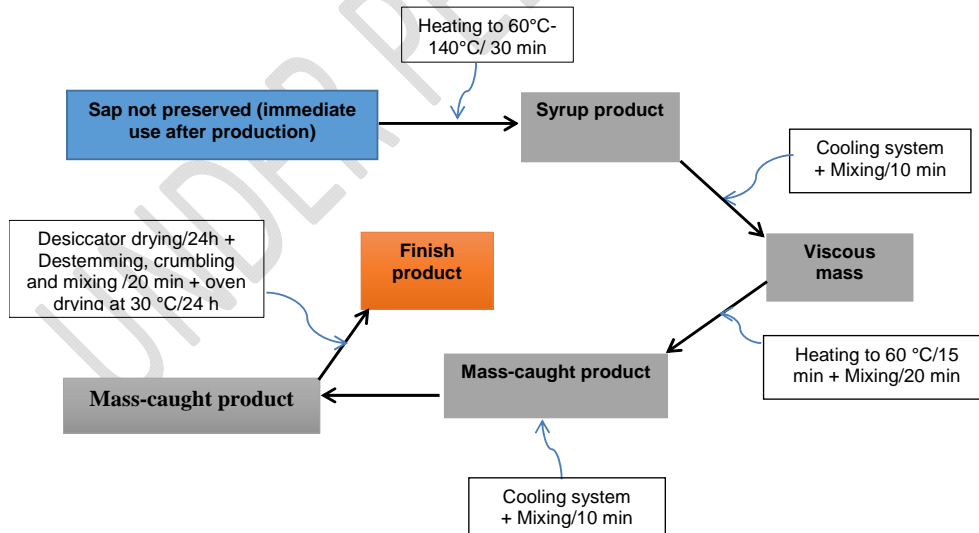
Heating to 60°C-140°C/ 30 min

Sap not preserved (immediate use after production)

Syrup product

Cooling system + Mixing/10 min

Viscous mass

Desiccator drying/24h + Destemming, crumbling and mixing /20 min + oven drying at 30 °C/24 h

Finish product

Heating to 60 °C/15 min + Mixing/20 min

Mass-caught product

Mass-caught product

Cooling system + Mixing/10 min